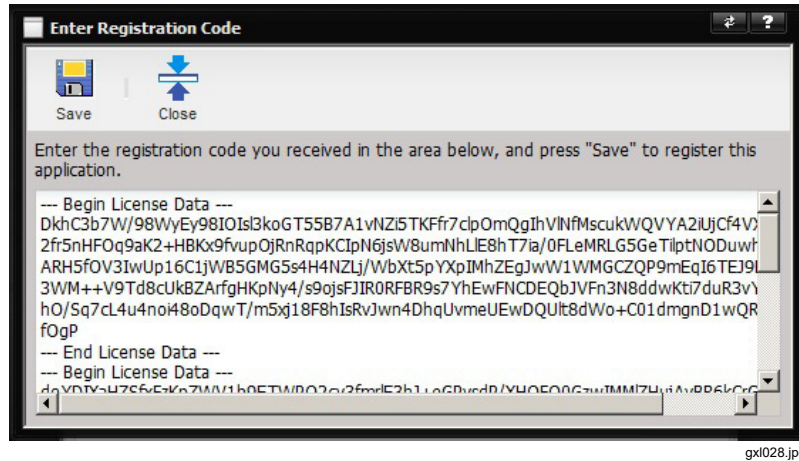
Enter Registration Code

Save

Close

Enter the registration code you received in the area below, and press "Save" to register this application.

--- Begin License Data ---
DkhC3b7W/98WyEy98IOIsl3koGT55B7A1vNZi5TKFfr7clpOmQgIhVlNfMscukWQVYA2iUjCf4V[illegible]
2fr5nHFOq9aK2+HBKx9fvupOjRnRqpKCIpN6jsW8umNhLlE8hT7ia/0FLeMRLG5GeTilptNODuwh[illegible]
ARH5fOV3IwUp16C1jWB5GMG5s4H4NZLj/WbXt5pYXpIMhZEgJwW1WMGCZQP9mEqI6TEJ9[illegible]
3WM++V9Td8cUkBZArfgHKpNy4/s9ojsFJIR0RFBR9s7YhEwFNCDEQbJVFn3N8ddwKti7duR3v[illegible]
hO/Sq7cL4u4noi48oDqwT/m5xj18F8hIsRvJwn4DhqUvmeUEwDQUlt8dWo+C01dmgnD1wQR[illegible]
fOgP
--- End License Data ---
--- Begin License Data ---
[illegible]

gxl028.jp